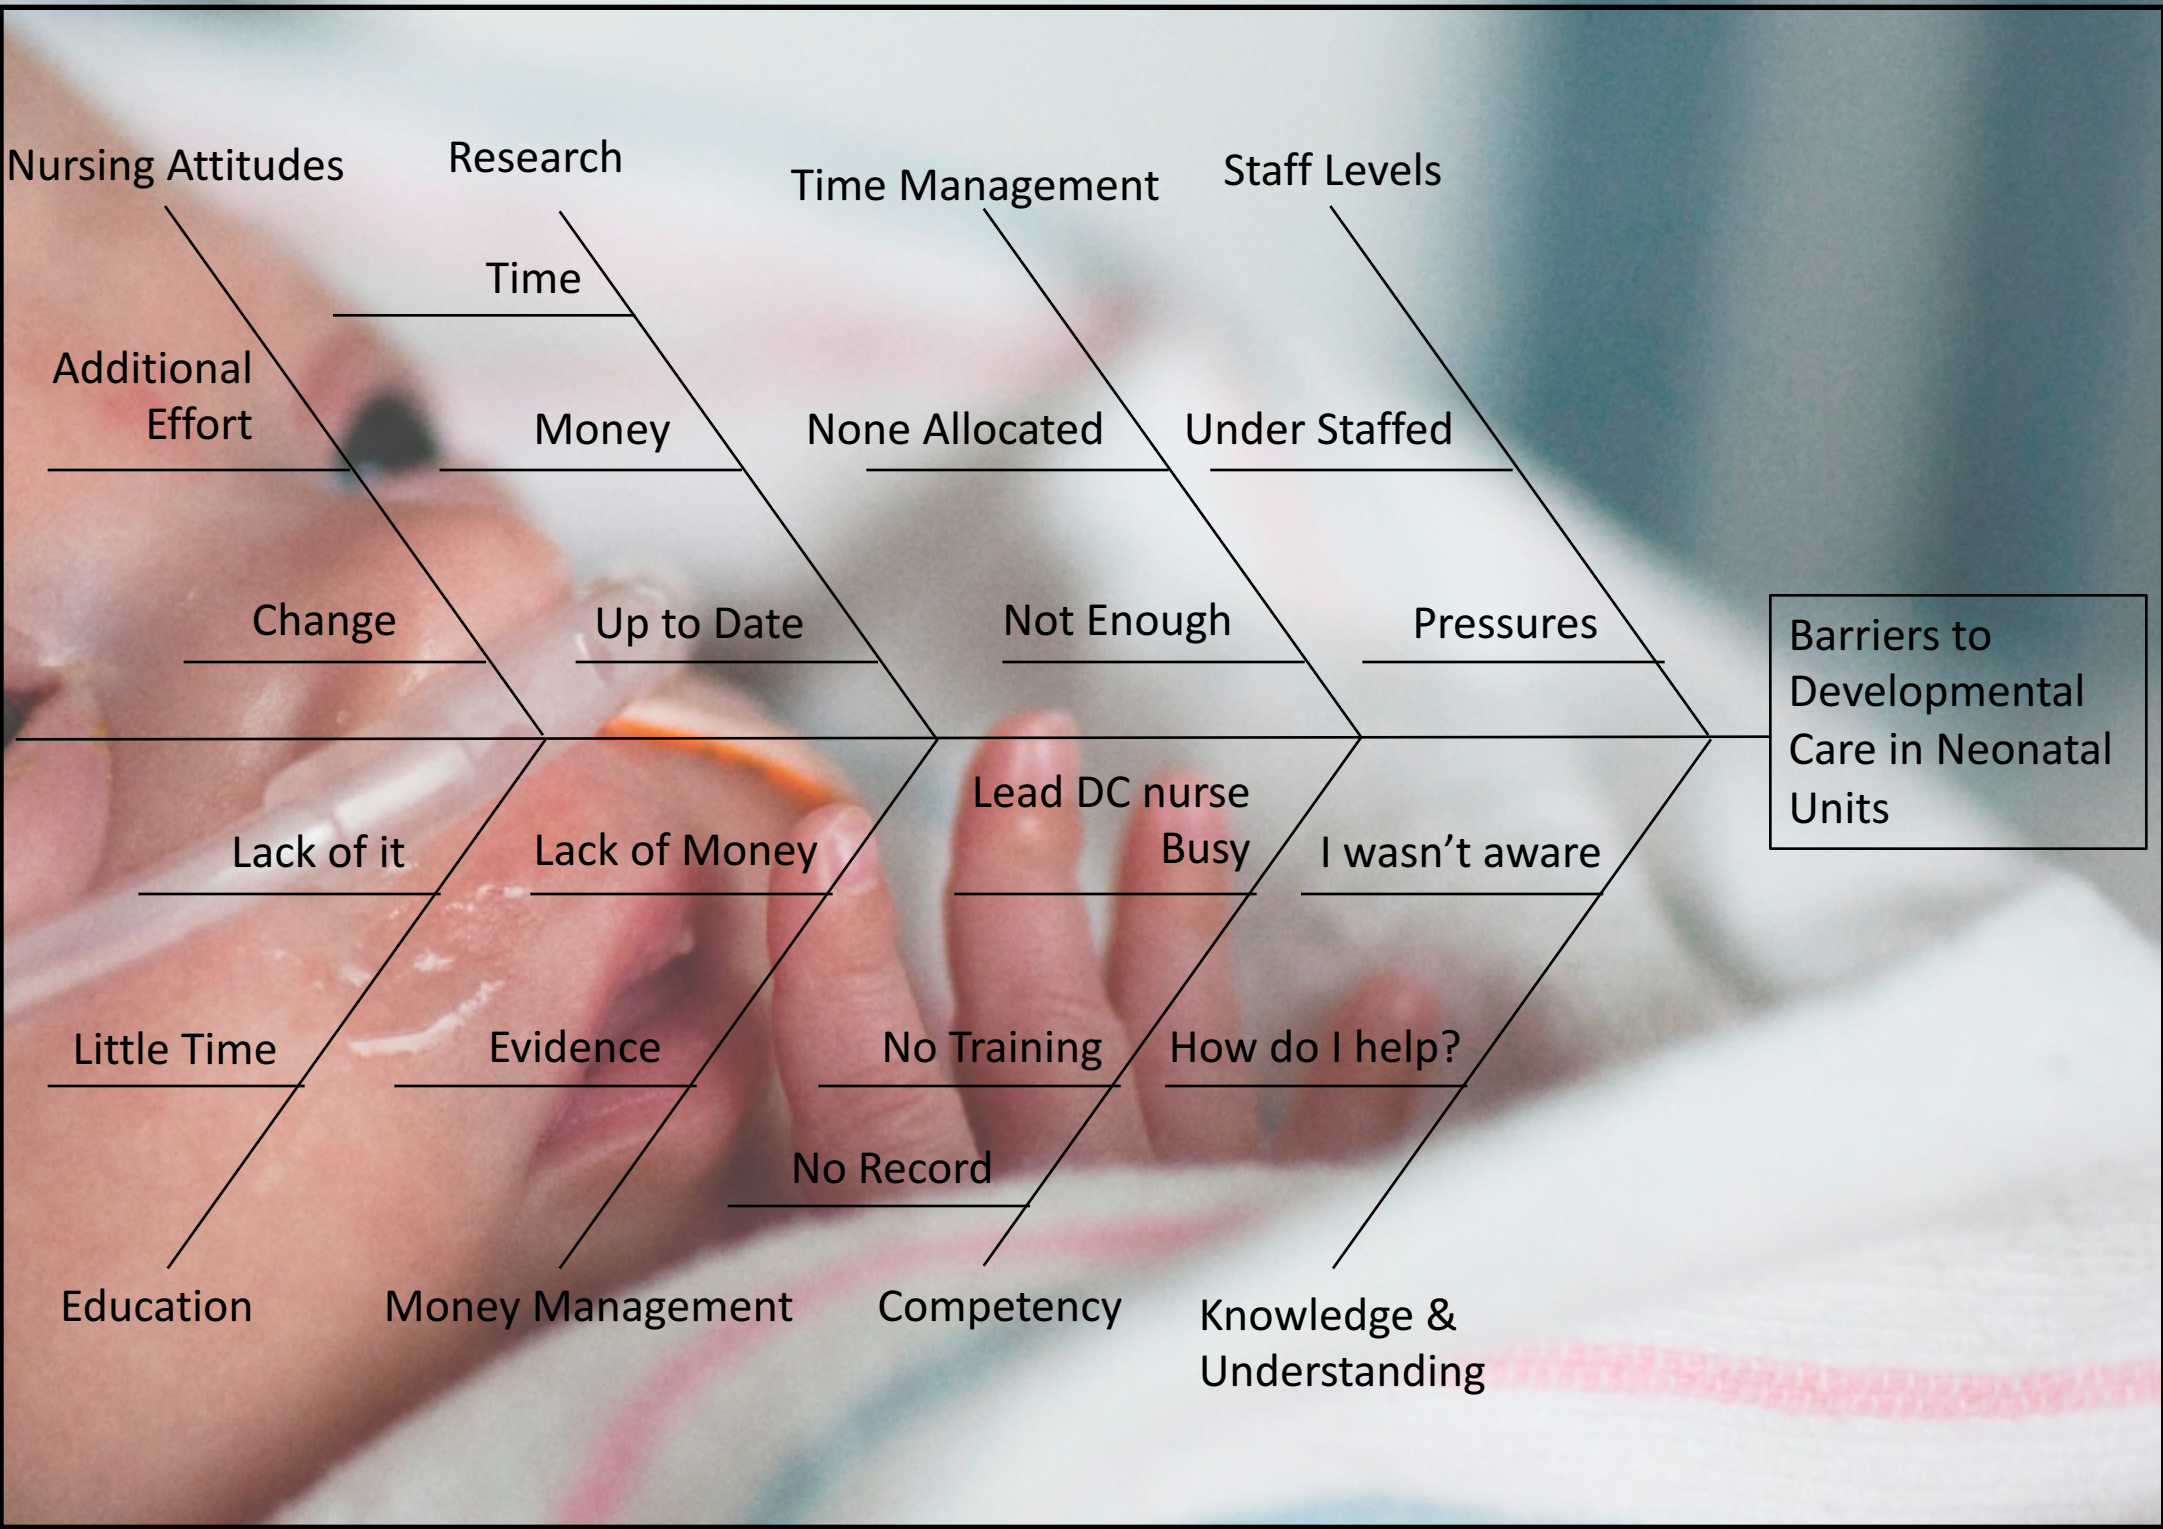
Nursing Attitudes

Research

Time Management

Staff Levels

Time

Additional Effort

Money

None Allocated

Under Staffed

Change

Up to Date

Not Enough

Pressures

Barriers to Developmental Care in Neonatal Units

Lead DC nurse Busy

Lack of it

Lack of Money

I wasn't aware

Little Time

Evidence

No Training

How do I help?

No Record

Education

Money Management

Competency

Knowledge & Understanding